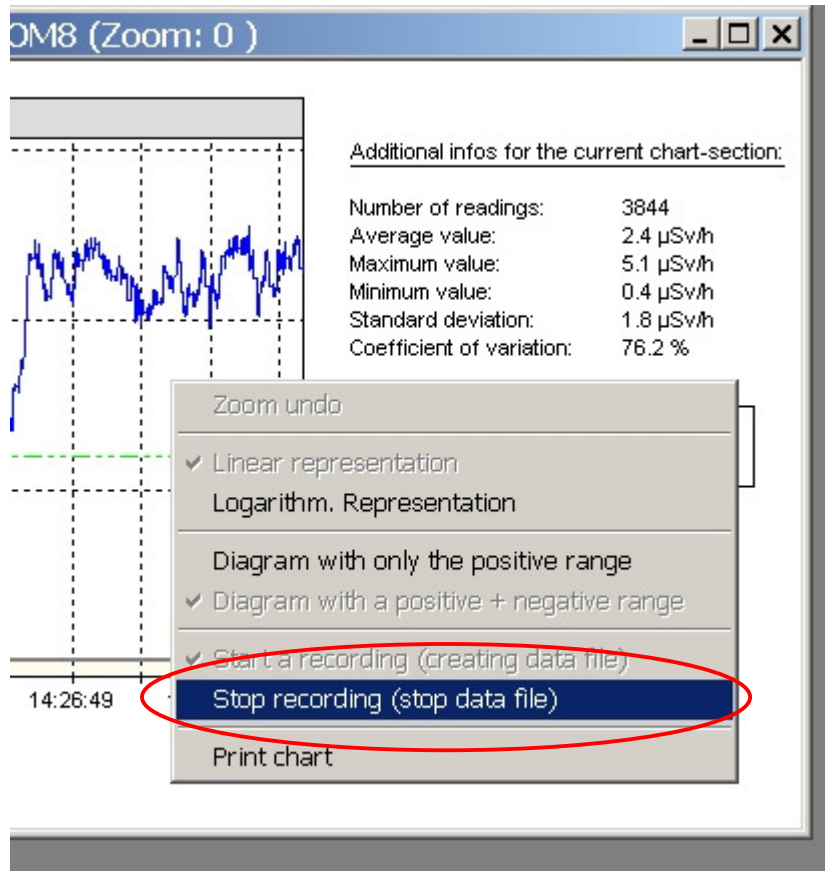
OM8 (Zoom: 0 )

Additional infos for the current chart-section:

| | |
|---|---|
| Number of readings: | 3844 |
| Average value: | 2.4 µSv/h |
| Maximum value: | 5.1 µSv/h |
| Minimum value: | 0.4 µSv/h |
| Standard deviation: | 1.8 µSv/h |
| Coefficient of variation: | 76.2 % |

14:26:49

Zoom undo

✔ Linear representation

Logarithm. Representation

Diagram with only the positive range

✔ Diagram with a positive + negative range

✔ Start a recording (creating data file)

Stop recording (stop data file)

Print chart